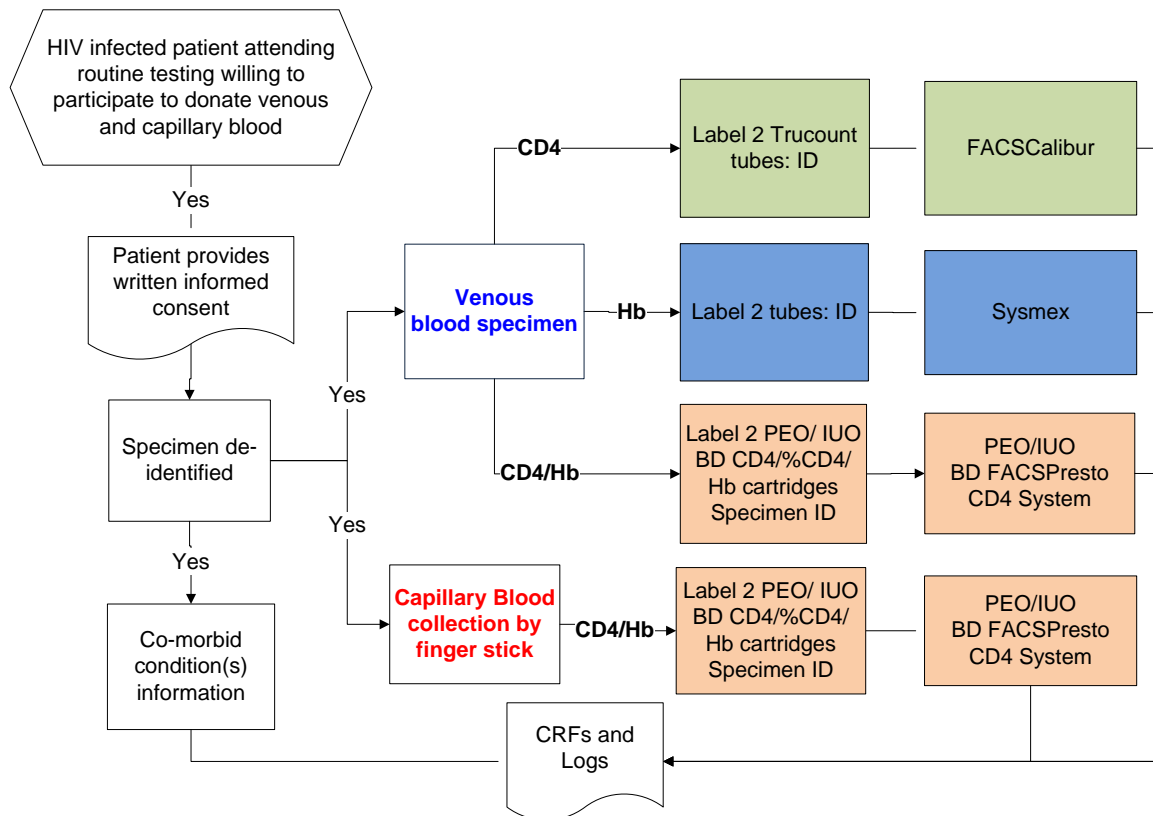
HIV infected patient attending routine testing willing to participate to donate venous and capillary blood

Yes

Patient provides written informed consent

Specimen de-identified

Yes

Co-morbid condition(s) information

Yes

Yes

Venous blood specimen

CD4

Label 2 Trucount tubes: ID

FACSCalibur

Hb

Label 2 tubes: ID

Sysmex

CD4/Hb

Label 2 PEO/ IUO BD CD4/%CD4/ Hb cartridges Specimen ID

PEO/IUO BD FACSPresto CD4 System

Capillary Blood collection by finger stick

CD4/Hb

Label 2 PEO/ IUO BD CD4/%CD4/ Hb cartridges Specimen ID

PEO/IUO BD FACSPresto CD4 System

CRFs and Logs